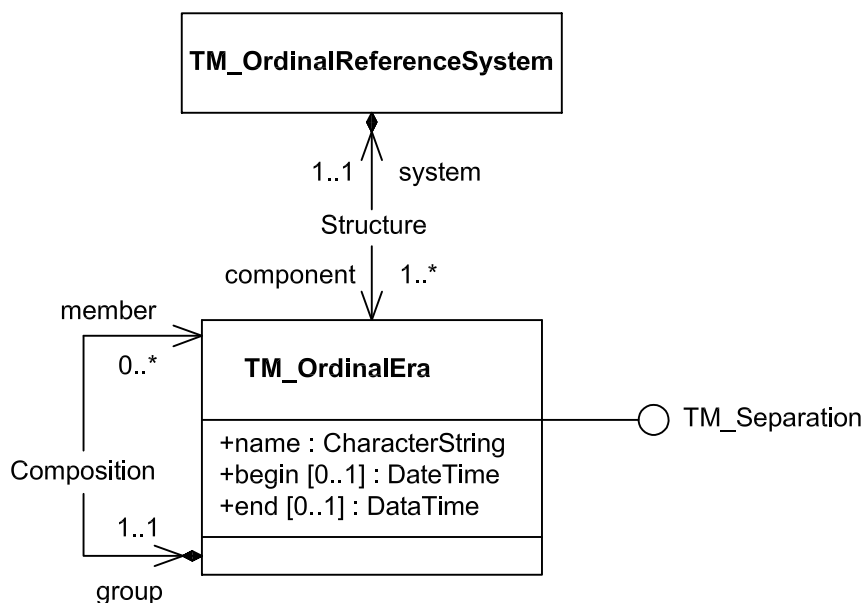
TM_OrdinalReferenceSystem

1..1 system

Structure

component 1..*

member

0..*

TM_OrdinalEra

+name : CharacterString
+begin [0..1] : DateTime
+end [0..1] : DataTime

TM_Separation

Composition

1..1

group